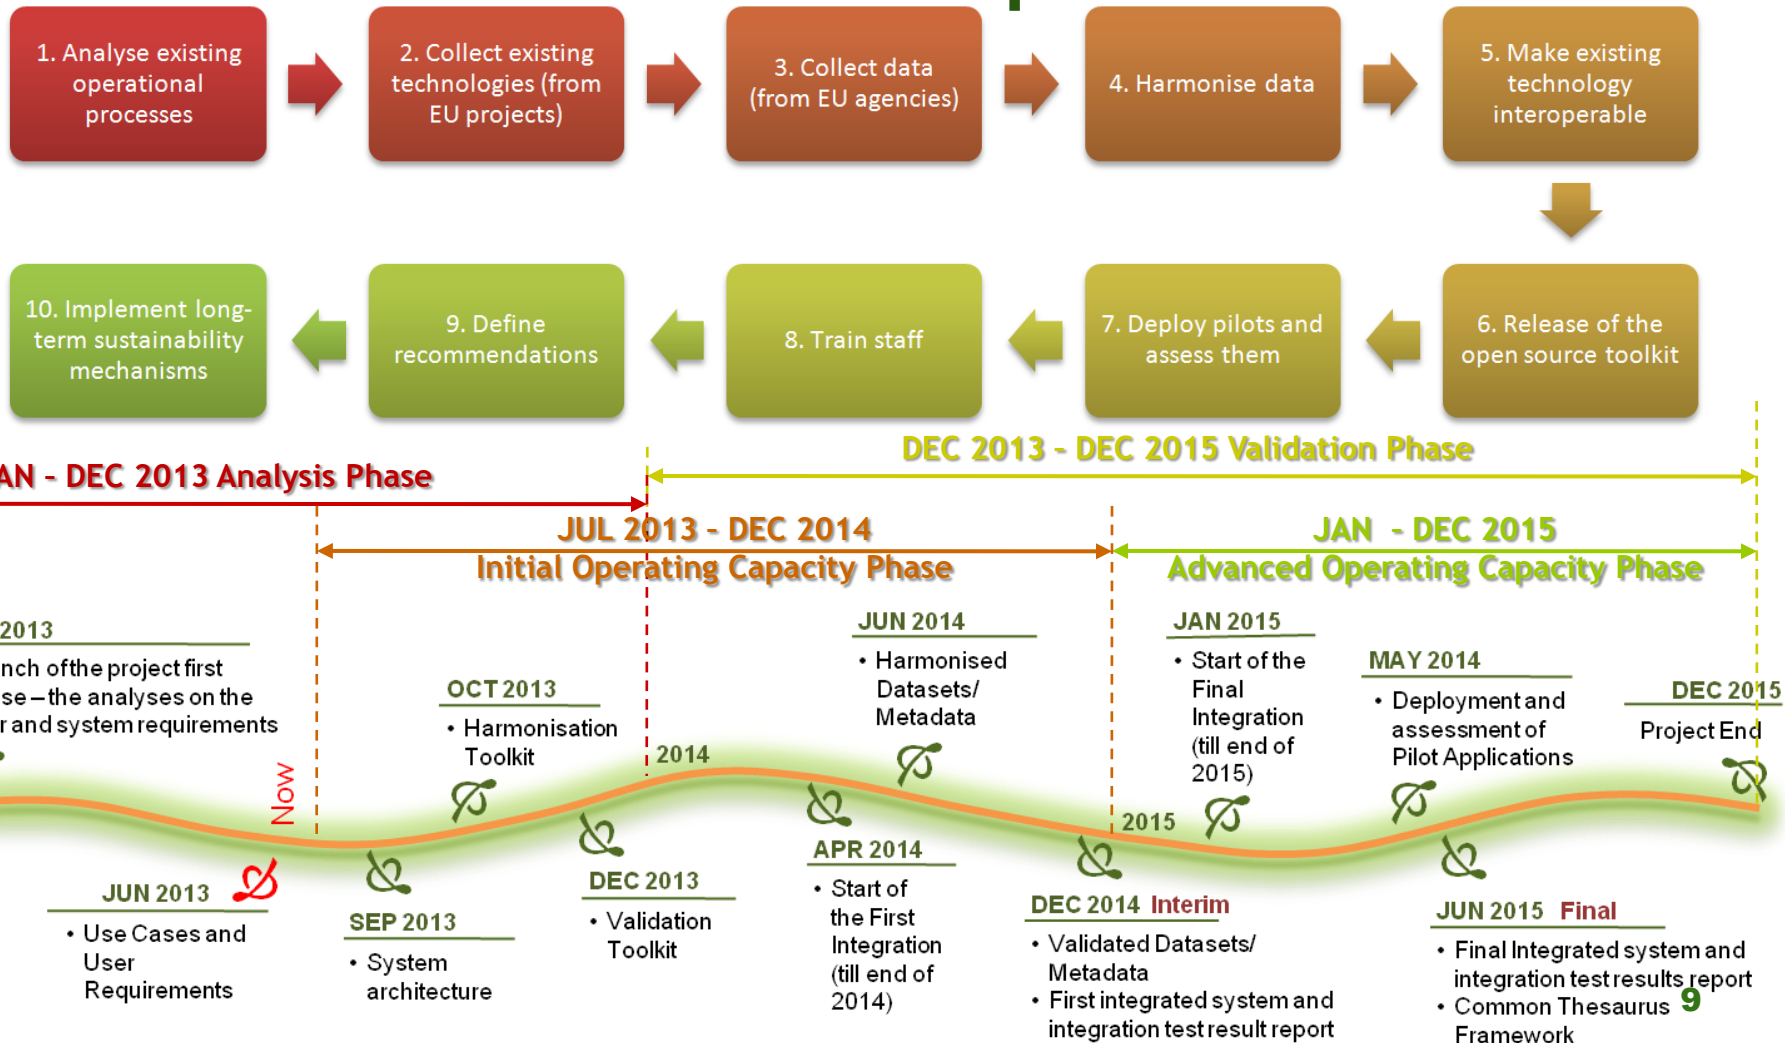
1. Analyse existing operational processes

2. Collect existing technologies (from EU projects)

3. Collect data (from EU agencies)

4. Harmonise data

5. Make existing technology interoperable

6. Release of the open source toolkit

7. Deploy pilots and assess them

8. Train staff

9. Define recommendations

10. Implement long-term sustainability mechanisms

AN - DEC 2013 Analysis Phase

DEC 2013 - DEC 2015 Validation Phase

JUL 2013 - DEC 2014
Initial Operating Capacity Phase

JAN - DEC 2015
Advanced Operating Capacity Phase

2013
nch of the project first se – the analyses on the r and system requirements

Now

JUN 2013
• Use Cases and User Requirements

SEP 2013
• System architecture

OCT 2013
• Harmonisation Toolkit

DEC 2013
• Validation Toolkit

2014

APR 2014
• Start of the First Integration (till end of 2014)

JUN 2014
• Harmonised Datasets/ Metadata

DEC 2014 Interim
• Validated Datasets/ Metadata
• First integrated system and integration test result report

2015

JAN 2015
• Start of the Final Integration (till end of 2015)

MAY 2014
• Deployment and assessment of Pilot Applications

JUN 2015 Final
• Final Integrated system and integration test results report
• Common Thesaurus Framework

DEC 2015
Project End

9